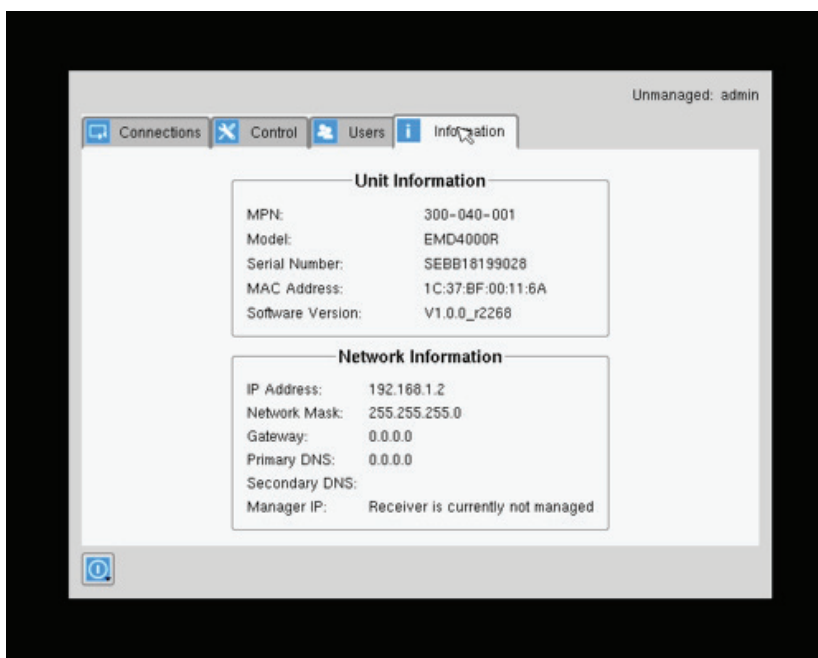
Unmanaged: admin

Connections | Control | Users | Info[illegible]ation

Unit Information

| | |
|---|---|
| MPN: | 300-040-001 |
| Model: | EMD4000R |
| Serial Number: | SEBB18199028 |
| MAC Address: | 1C:37:BF:00:11:6A |
| Software Version: | V1.0.0_r2268 |

Network Information

| | |
|---|---|
| IP Address: | 192.168.1.2 |
| Network Mask: | 255.255.255.0 |
| Gateway: | 0.0.0.0 |
| Primary DNS: | 0.0.0.0 |
| Secondary DNS: | |
| Manager IP: | Receiver is currently not managed |